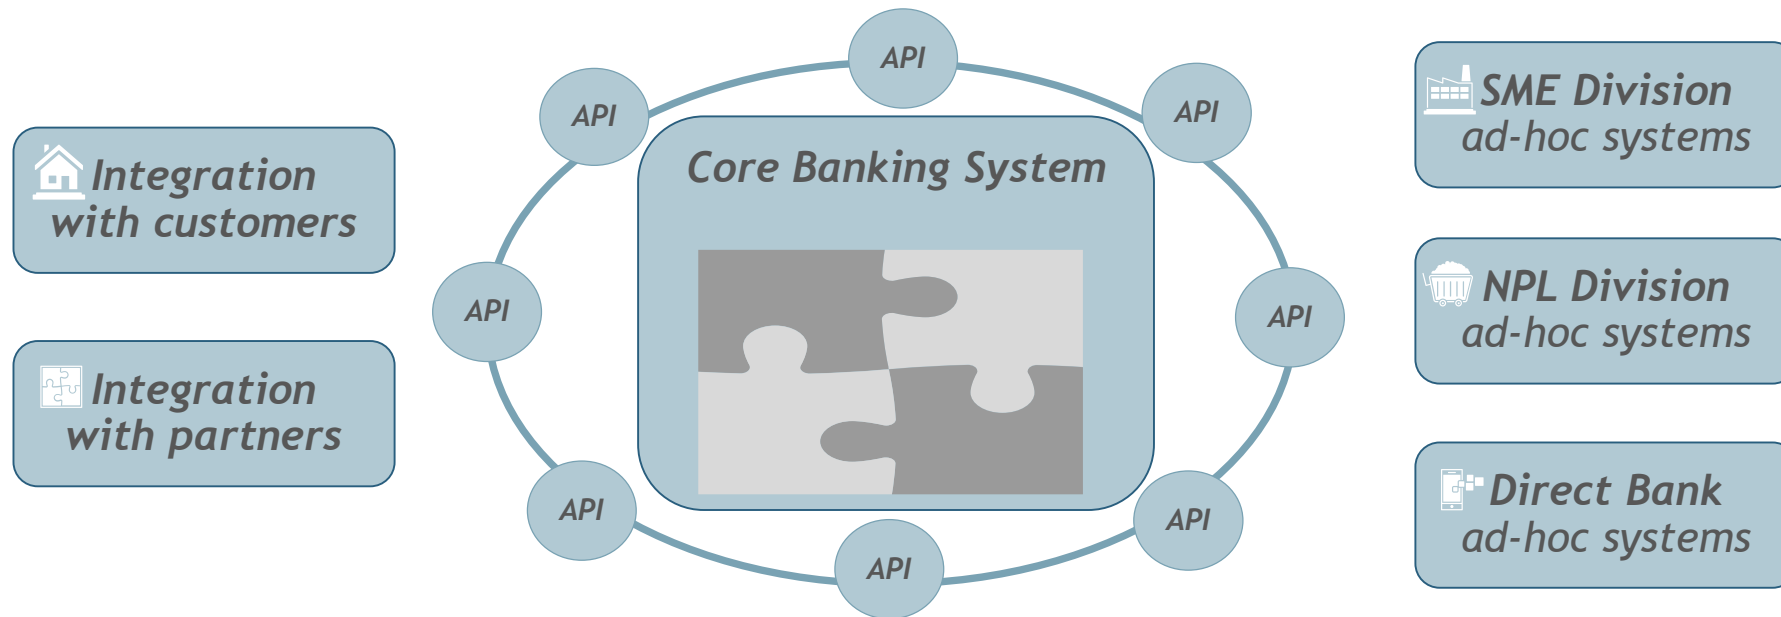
Integration with customers

Integration with partners

API

API

API

API

Core Banking System

API

API

API

API

API

SME Division ad-hoc systems

NPL Division ad-hoc systems

Direct Bank ad-hoc systems